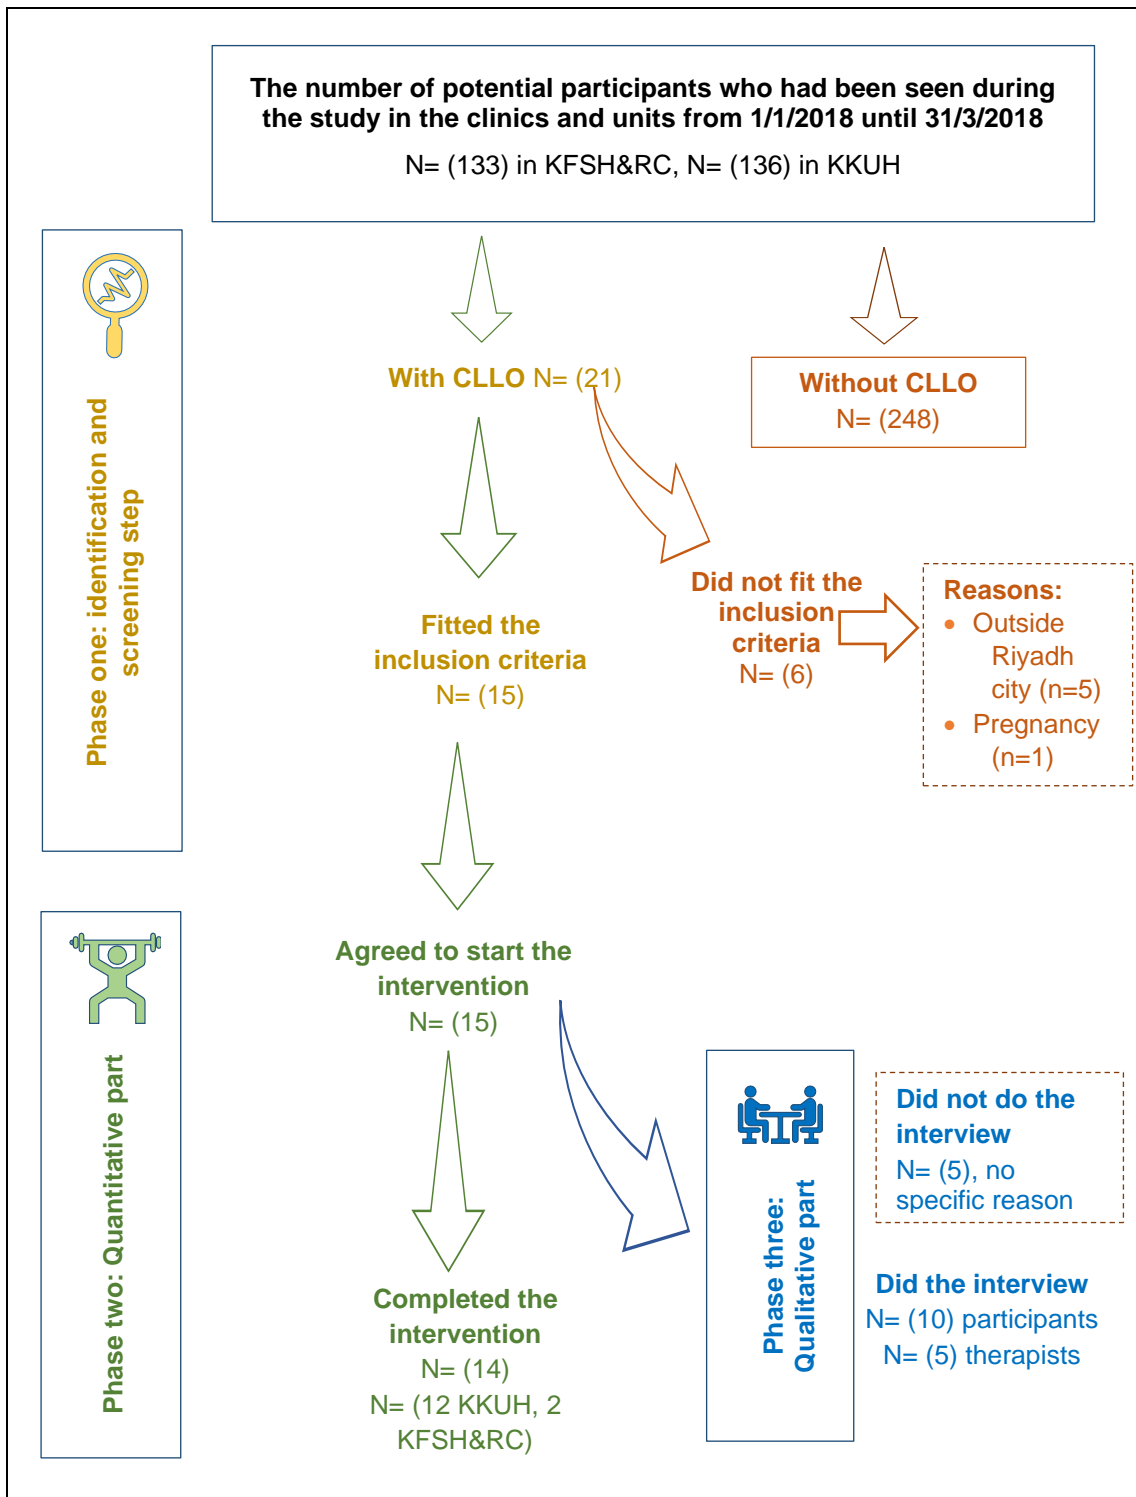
The number of potential participants who had been seen during the study in the clinics and units from 1/1/2018 until 31/3/2018

N= (133) in KFSH&RC, N= (136) in KKUH

Phase one: identification and screening step

With CLLO N= (21)

Without CLLO
N= (248)

Fitted the inclusion criteria
N= (15)

Did not fit the inclusion criteria
N= (6)

Reasons:
• Outside Riyadh city (n=5)
• Pregnancy (n=1)

Phase two: Quantitative part

Agreed to start the intervention
N= (15)

Completed the intervention
N= (14)
N= (12 KKUH, 2 KFSH&RC)

Phase three: Qualitative part

Did not do the interview
N= (5), no specific reason

Did the interview
N= (10) participants
N= (5) therapists